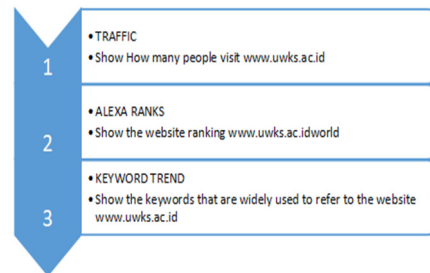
1

• TRAFFIC
• Show How many people visit www.uwks.ac.id

2

• ALEXA RANKS
• Show the website ranking www.uwks.ac.idworld

3

• KEYWORD TREND
• Show the keywords that are widely used to refer to the website www.uwks.ac.id